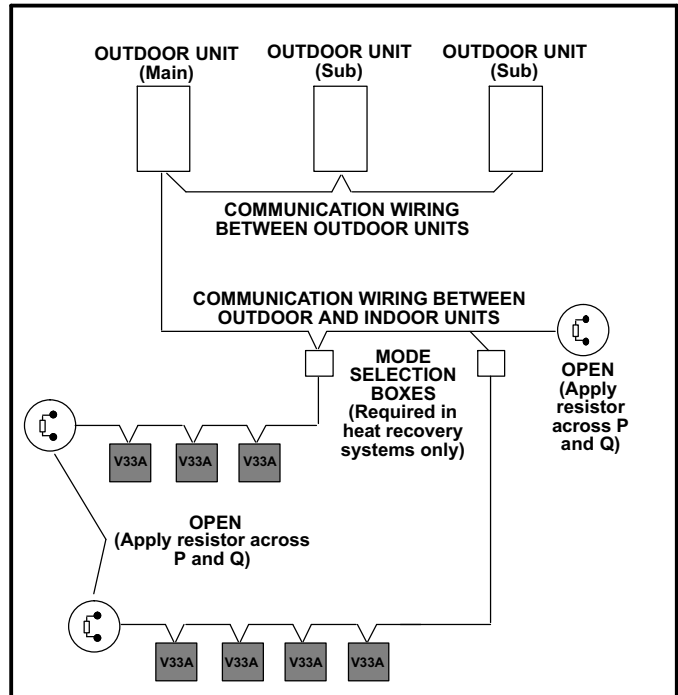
OUTDOOR UNIT (Main)

OUTDOOR UNIT (Sub)

OUTDOOR UNIT (Sub)

COMMUNICATION WIRING BETWEEN OUTDOOR UNITS

COMMUNICATION WIRING BETWEEN OUTDOOR AND INDOOR UNITS

MODE SELECTION BOXES (Required in heat recovery systems only)

OPEN (Apply resistor across P and Q)

V33A V33A V33A

OPEN (Apply resistor across P and Q)

V33A V33A V33A V33A